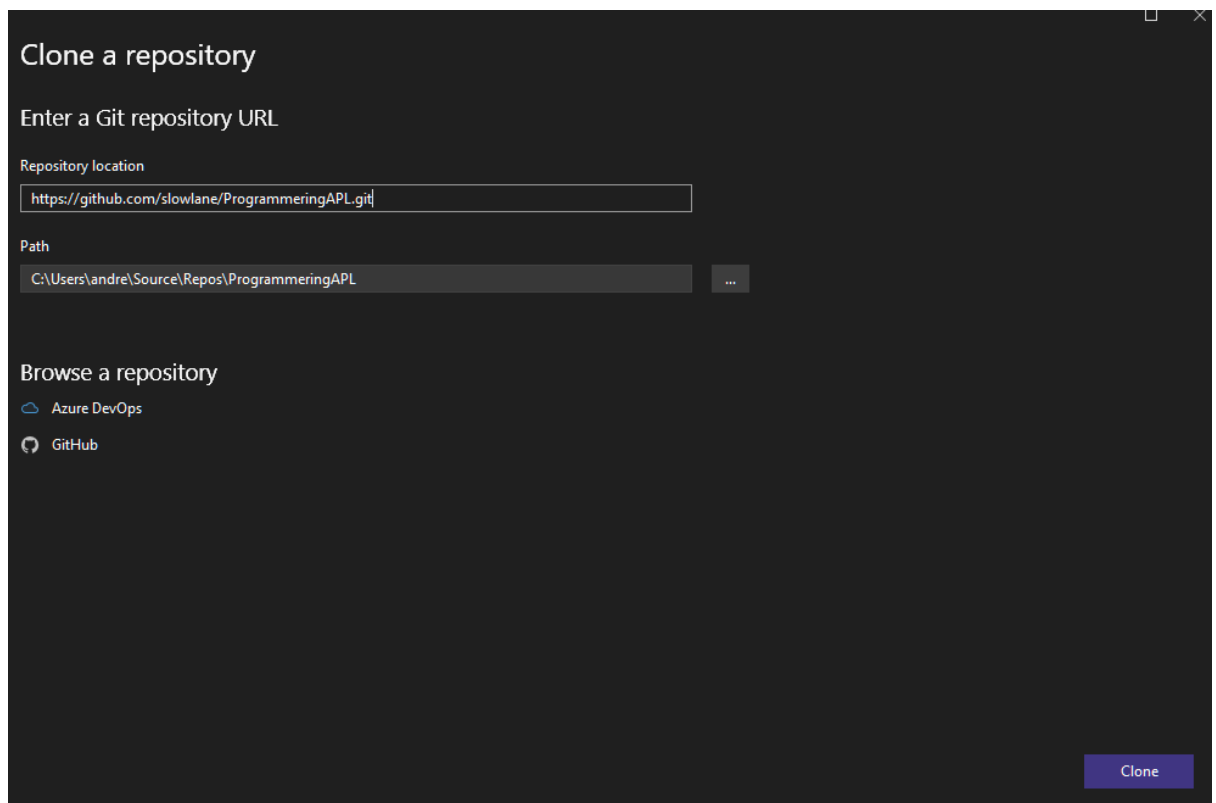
Clone a repository

Enter a Git repository URL

Repository location

https://github.com/slowlane/ProgrammeringAPL.git

Path

C:\Users\andre\Source\Repos\ProgrammeringAPL

...

Browse a repository

Azure DevOps

GitHub

Clone